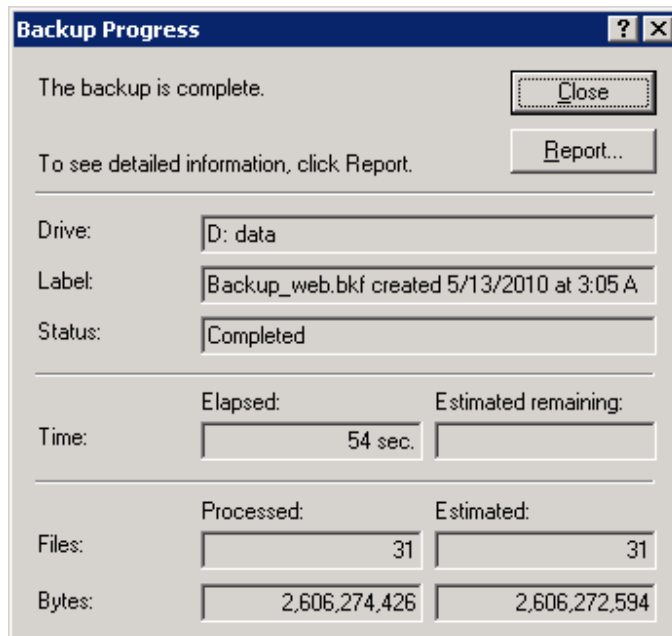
Backup Progress

?
X

The backup is complete.

Close

To see detailed information, click Report.

Report...

Drive: D: data

Label: Backup_web.bkf created 5/13/2010 at 3:05 A

Status: Completed

| | Elapsed: | Estimated remaining: |
|---|---|---|
| Time: | 54 sec. | |

| | Processed: | Estimated: |
|---|---|---|
| Files: | 31 | 31 |
| Bytes: | 2,606,274,426 | 2,606,272,594 |